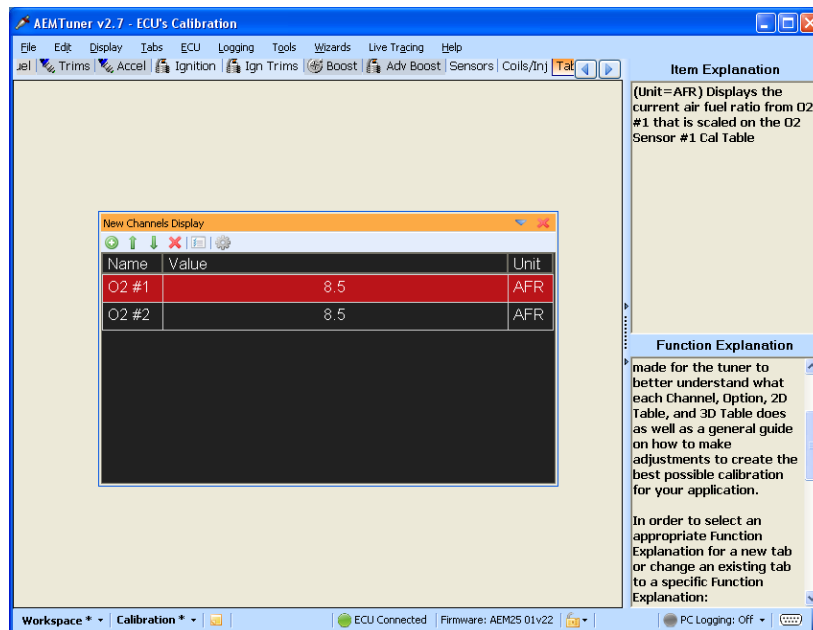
AEMTuner v2.7 - ECU's Calibration

File Edit Display Tabs ECU Logging Tools Wizards Live Tracing Help

uel Trims Accel Ignition Ign Trims Boost Adv Boost Sensors Coils/Inj Tab

Item Explanation

(Unit=AFR) Displays the current air fuel ratio from O2 #1 that is scaled on the O2 Sensor #1 Cal Table

New Channels Display

| Name | Value | Unit |
|---|---|---|
| O2 #1 | 8.5 | AFR |
| O2 #2 | 8.5 | AFR |

Function Explanation

made for the tuner to better understand what each Channel, Option, 2D Table, and 3D Table does as well as a general guide on how to make adjustments to create the best possible calibration for your application.

In order to select an appropriate Function Explanation for a new tab or change an existing tab to a specific Function Explanation:

Workspace * Calibration * ECU Connected Firmware: AEM25 01v22 PC Logging: Off